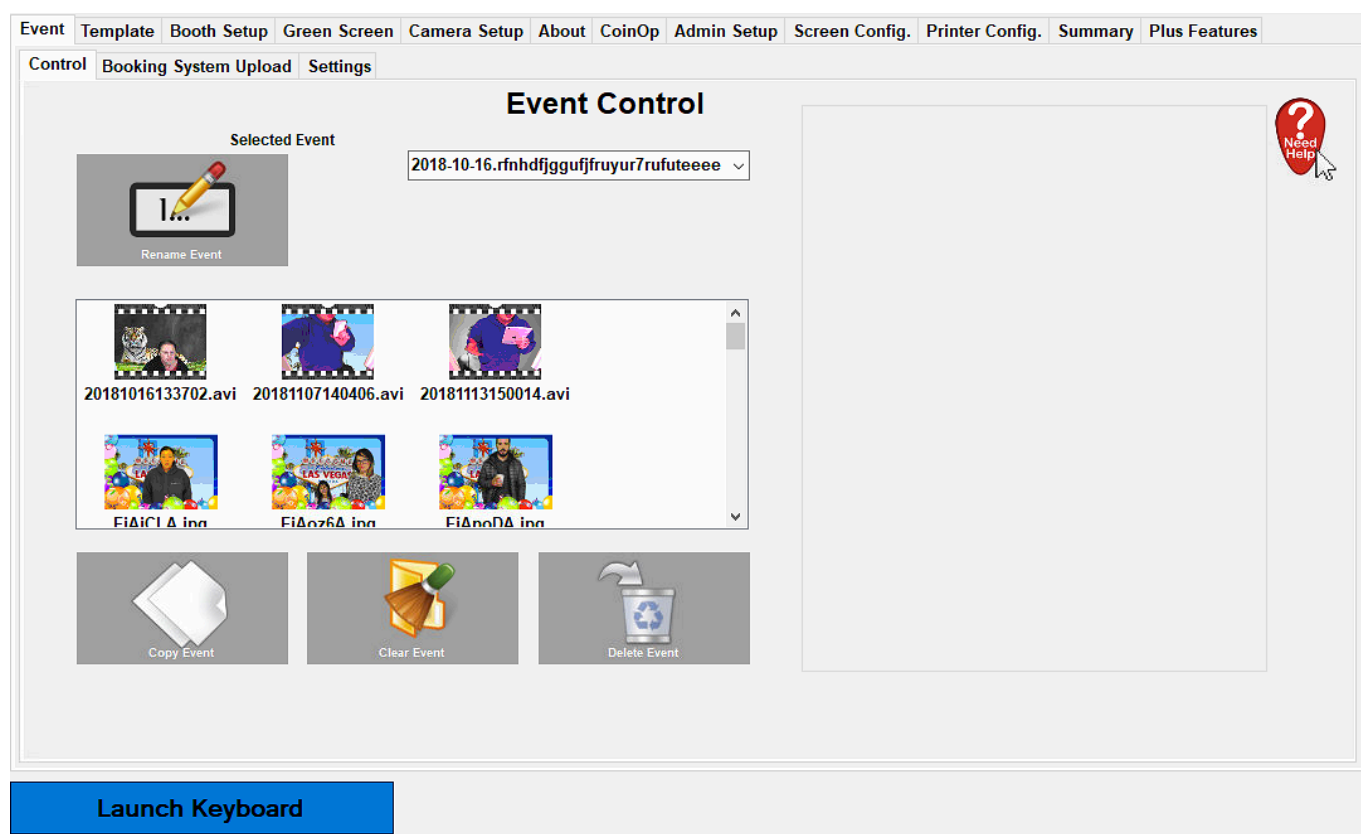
Event | Template | Booth Setup | Green Screen | Camera Setup | About | CoinOp | Admin Setup | Screen Config. | Printer Config. | Summary | Plus Features

Control | Booking System Upload | Settings

Event Control

Selected Event

2018-10-16.rfnhdfjggufjfruyur7rufuteeee

1...

Rename Event

Need Help

20181016133702.avi
20181107140406.avi
20181113150014.avi

LAS VEGAS
LAS VEGAS

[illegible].jpg
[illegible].jpg
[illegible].jpg

Copy Event
Clear Event
Delete Event

Launch Keyboard